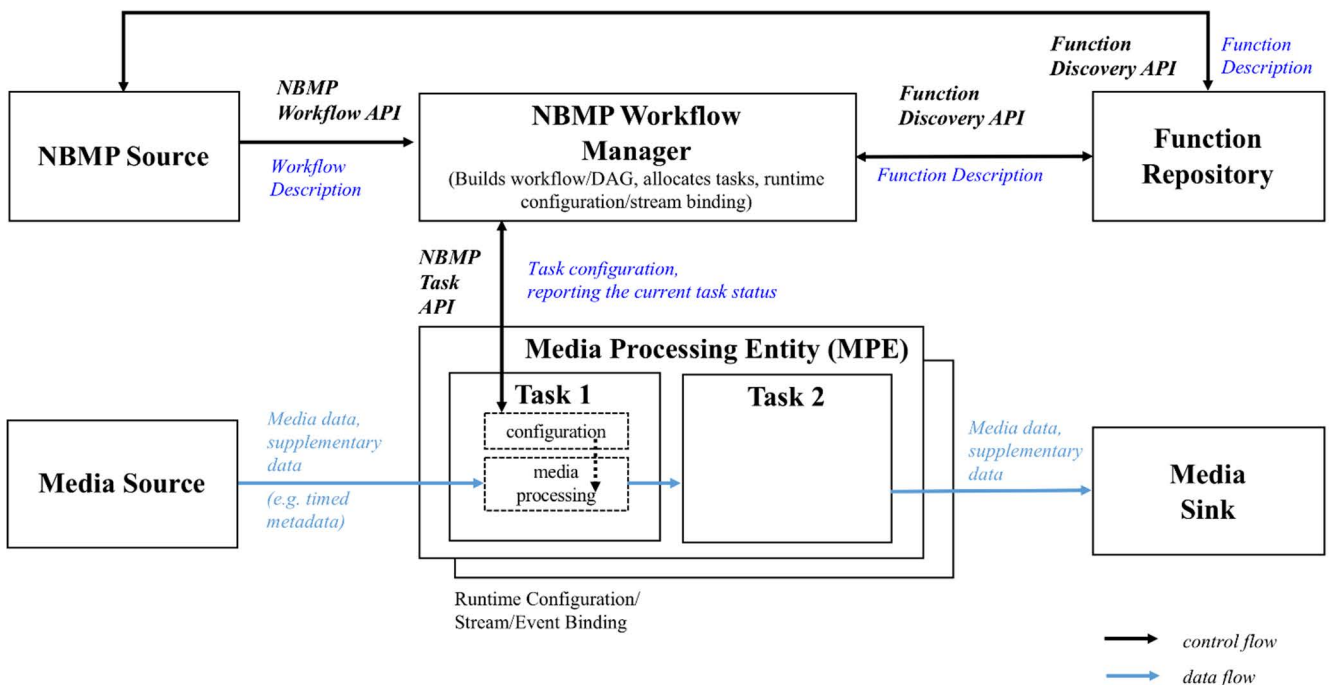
Function Discovery API

Function Description

NBMP Source

NBMP Workflow API

Workflow Description

NBMP Workflow Manager
(Builds workflow/DAG, allocates tasks, runtime configuration/stream binding)

Function Discovery API

Function Description

Function Repository

NBMP Task API

Task configuration, reporting the current task status

Media Processing Entity (MPE)

Task 1

configuration

media processing

Task 2

Media Source

Media data, supplementary data

(e.g. timed metadata)

Media data, supplementary data

Media Sink

Runtime Configuration/ Stream/Event Binding

control flow

data flow